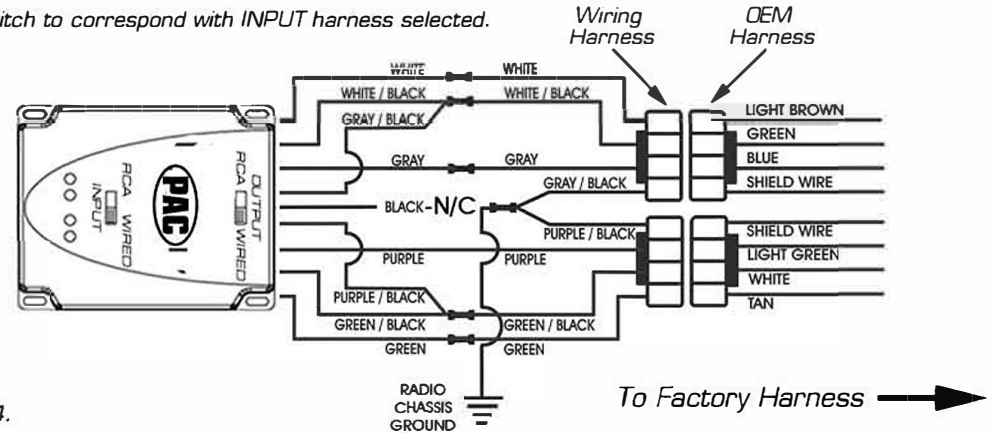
itch to correspond with INPUT harness selected.

Wiring Harness

OEM Harness

WHITE

WHITE

WHITE / BLACK

WHITE / BLACK

GRAY / BLACK

LIGHT BROWN

GREEN

GRAY

GRAY

BLUE

GRAY / BLACK

SHIELD WIRE

BLACK-N/C

PURPLE / BLACK

SHIELD WIRE

LIGHT GREEN

PURPLE

PURPLE

WHITE

TAN

PURPLE / BLACK

GREEN / BLACK

GREEN / BLACK

GREEN

GREEN

RCA WIRED INPUT

PAC

OUTPUT RCA WIRED

RADIO CHASSIS GROUND

a.

To Factory Harness